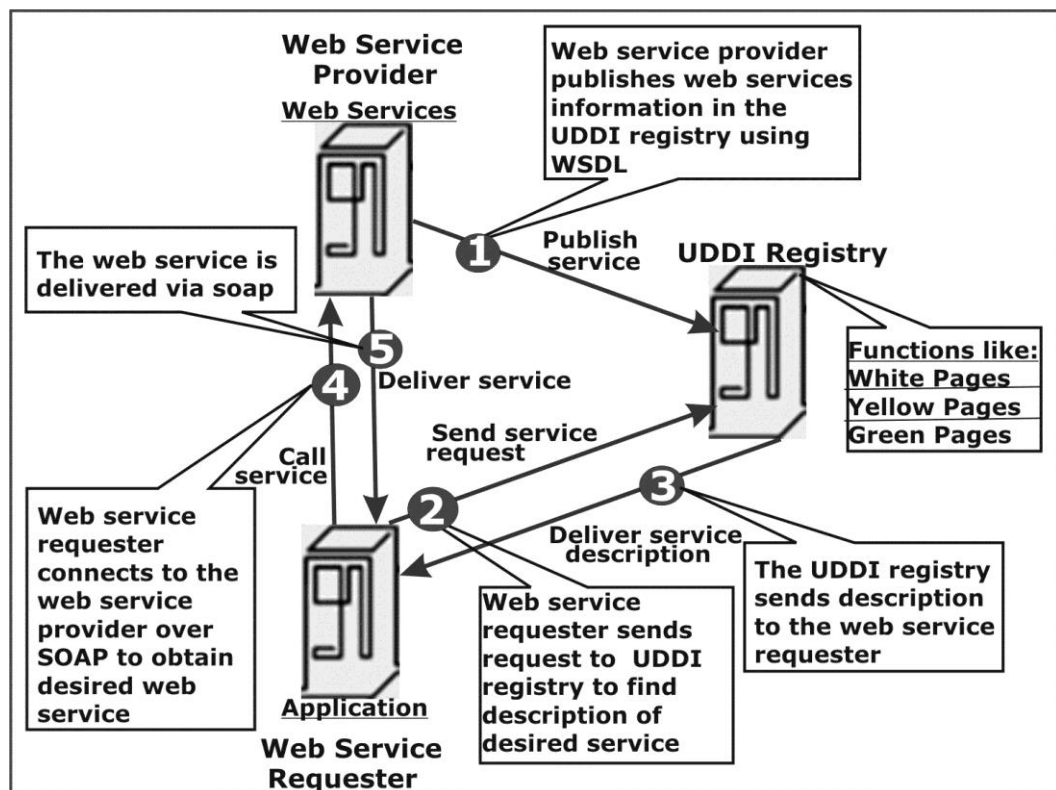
Web Service Provider

Web Services

Web service provider publishes web services information in the UDDI registry using WSDL

1

Publish service

UDDI Registry

The web service is delivered via soap

5

Deliver service

Functions like:
White Pages
Yellow Pages
Green Pages

4

Call service

Send service request

2

3

Deliver service description

Web service requester connects to the web service provider over SOAP to obtain desired web service

Web service requester sends request to UDDI registry to find description of desired service

The UDDI registry sends description to the web service requester

Application

Web Service Requester